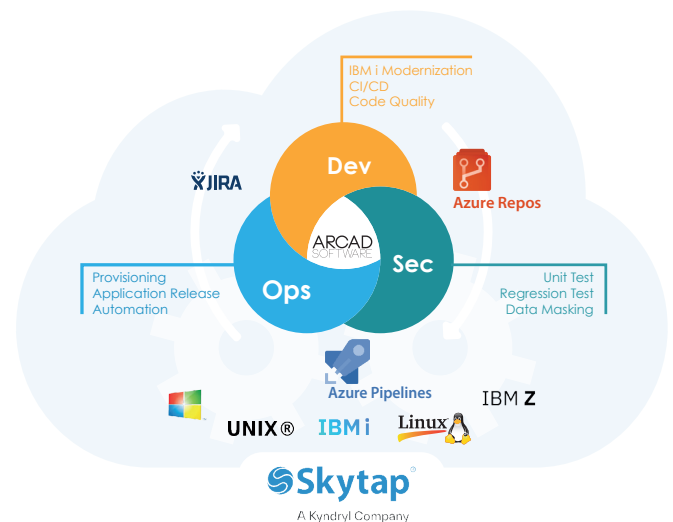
IBM i Modernization
CI/CD
Code Quality

JIRA

Dev

Azure Repos

ARCAD SOFTWARE

Provisioning
Application Release
Automation

Ops

Sec

Unit Test
Regression Test
Data Masking

Azure Pipelines

IBM Z

UNIX®

IBM i

Linux

Skytap

A Kyndryl Company